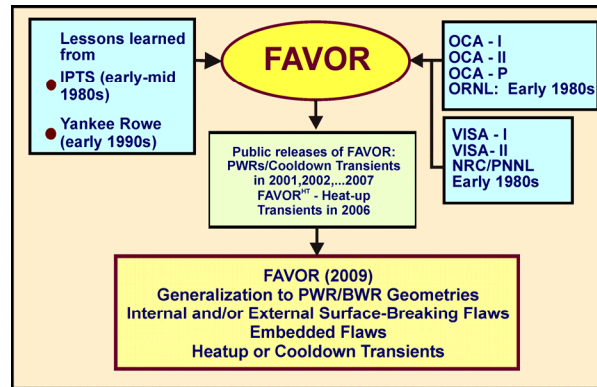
Lessons learned from

IPTS (early-mid 1980s)

Yankee Rowe (early 1990s)

FAVOR

OCA - I
OCA - II
OCA - P
ORNL: Early 1980s

VISA - I
VISA - II
NRC/PNNL
Early 1980s

Public releases of FAVOR: PWRs/Cooldown Transients in 2001,2002,...2007
FAVOR$^{HT}$ - Heat-up Transients in 2006

FAVOR (2009)
Generalization to PWR/BWR Geometries
Internal and/or External Surface-Breaking Flaws
Embedded Flaws
Heatup or Cooldown Transients